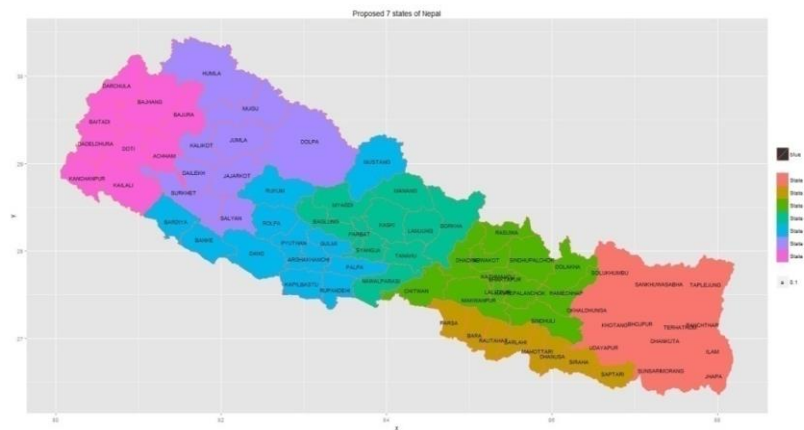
Proposed 7 states of Nepal

30

29

28

27

y

80

82

84

86

88

x

DARCHULA
BAJHANG
BAITADI
BAJURA
HUMLA
MUGU
DADELDHURA
DOTI
ACHHAM
KALIKOT
JUMLA
DOLPA
KANCHANPUR
KAILALI
DAILEKH
JAJARKOT
BURKHET
MUSTANG
RUKUM
BARDIYA
SALYAN
MYAGDI
MANANG
BANKE
ROLPA
BAGLUNG
KASKI
GORKHA
PYUTHAN
GULMI
PARBAT
LAMJUNG
DANG
ARGHAKHANCHI
SYANGJA
TANAHU
RASUWA
PALPA
NUWAKOT
SINDHUPALCHOK
KAPILBASTU
RUPANDEHI
NAWALPARASI
CHITWAN
DHADING
KATHMANDU
BHAKTAPUR
DOLAKHA
LALITPUR
KAVREPALANCHOK
RAMECHHAP
MAKWANPUR
SOLUKHUMBU
SANKHUWASABHA
TAPLEJUNG
PARSA
SINDHULI
OKHALDHUNGA
KHOTANG
BHOJPUR
TERHATHUM
PANCHTHAR
BARA
RAUTAHAT
SARLAHI
DHANKUTA
ILAM
MAHOTTARI
DHANUSA
SIRAHA
UDAYAPUR
SUNSARI
MORANG
JHAPA
SAPTARI

blue

State
State
State
State
State
State
State

5.1